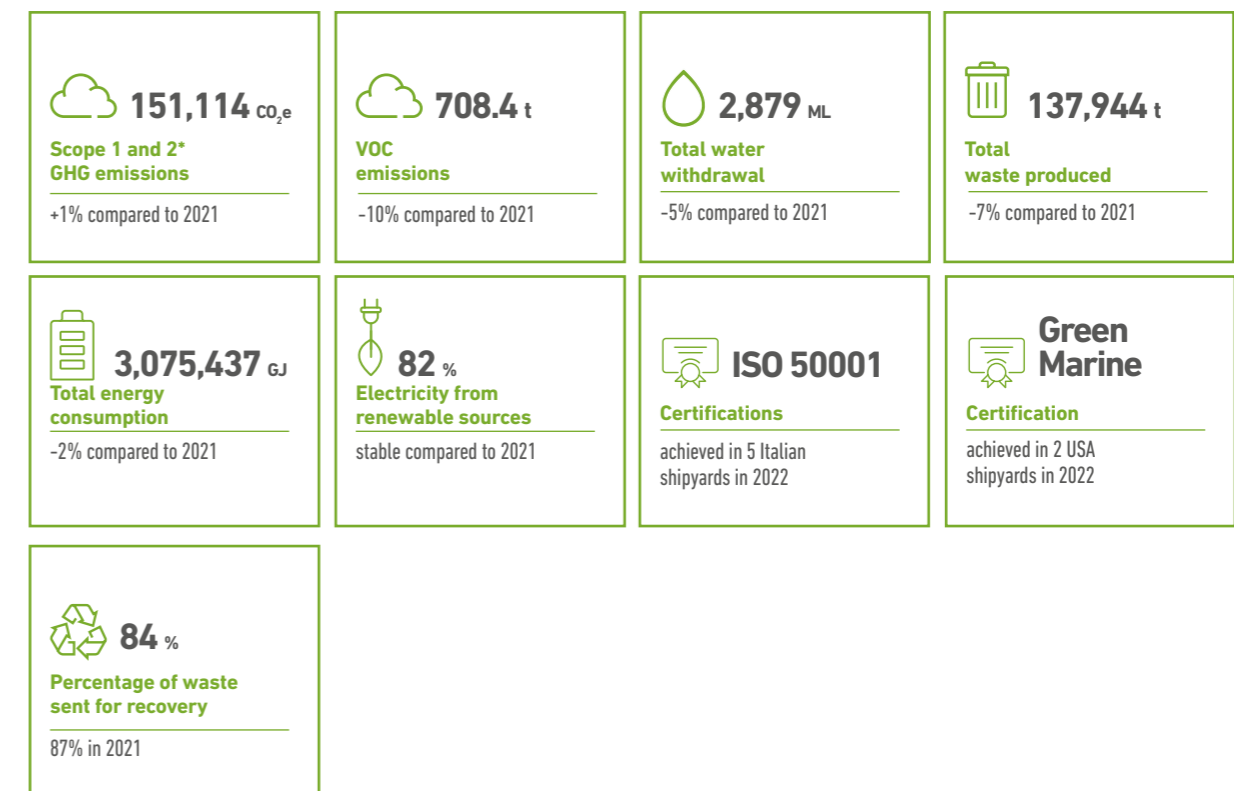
151,114 $CO_2e$

Scope 1 and 2* GHG emissions

+1% compared to 2021

708.4 t

VOC emissions

-10% compared to 2021

2,879 ML

Total water withdrawal

-5% compared to 2021

137,944 t

Total waste produced

-7% compared to 2021

3,075,437 GJ

Total energy consumption

-2% compared to 2021

82 %

Electricity from renewable sources

stable compared to 2021

ISO 50001

Certifications

achieved in 5 Italian shipyards in 2022

Green Marine

Certification

achieved in 2 USA shipyards in 2022

84 %

Percentage of waste sent for recovery

87% in 2021